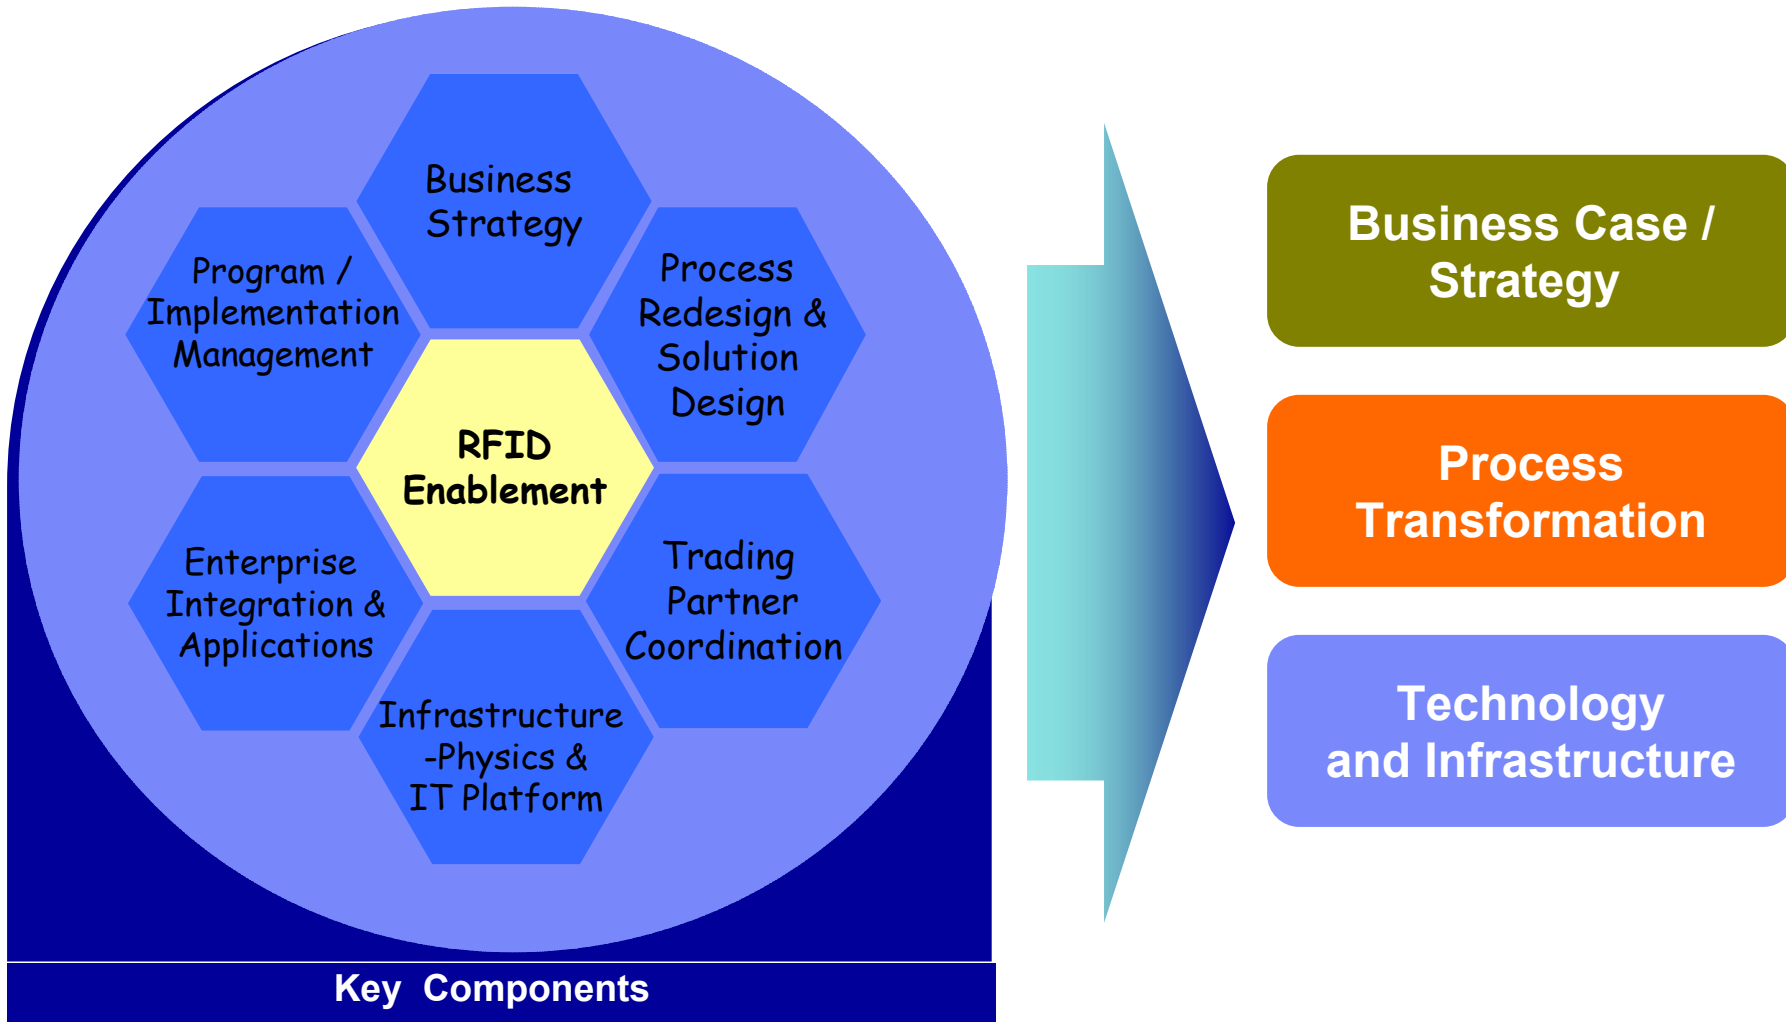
Business Strategy

Program / Implementation Management

Process Redesign & Solution Design

RFID Enablement

Enterprise Integration & Applications

Trading Partner Coordination

Infrastructure -Physics & IT Platform

Key Components

Business Case / Strategy

Process Transformation

Technology and Infrastructure